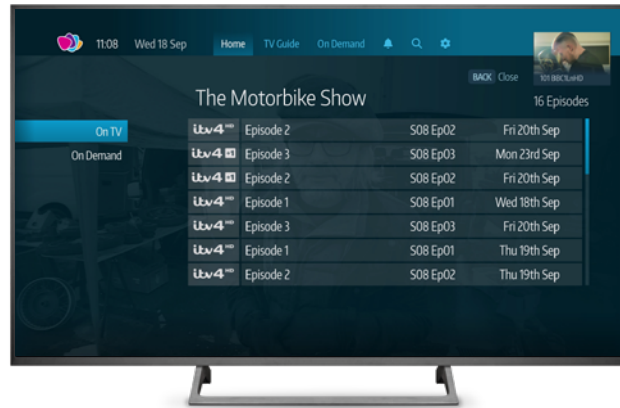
11:08 Wed 18 Sep Home TV Guide On Demand

101 BBC1LonHD

BACK Close

The Motorbike Show

16 Episodes

On TV
On Demand

| | | | |
|---|---|---|---|
| itv4 HD | Episode 2 | S08 Ep02 | Fri 20th Sep |
| itv4 +1 | Episode 3 | S08 Ep03 | Mon 23rd Sep |
| itv4 +1 | Episode 2 | S08 Ep02 | Fri 20th Sep |
| itv4 HD | Episode 1 | S08 Ep01 | Wed 18th Sep |
| itv4 HD | Episode 3 | S08 Ep03 | Fri 20th Sep |
| itv4 HD | Episode 1 | S08 Ep01 | Thu 19th Sep |
| itv4 HD | Episode 2 | S08 Ep02 | Thu 19th Sep |